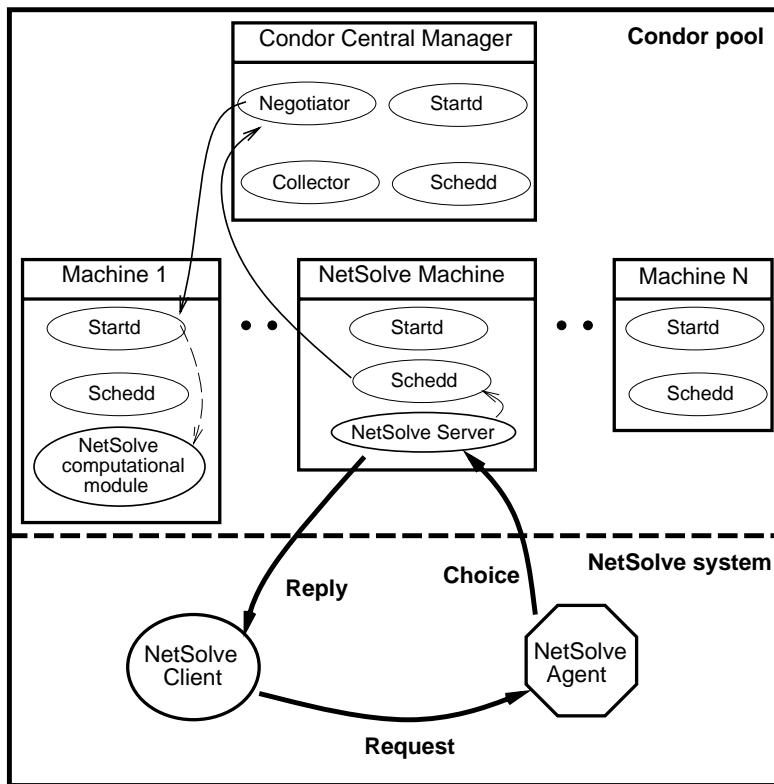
Condor Central Manager

Condor pool

Negotiator

Startd

Collector

Schedd

Machine 1

Startd

Schedd

NetSolve computational module

NetSolve Machine

Startd

Schedd

NetSolve Server

Machine N

Startd

Schedd

NetSolve system

Reply

Choice

NetSolve Client

NetSolve Agent

Request